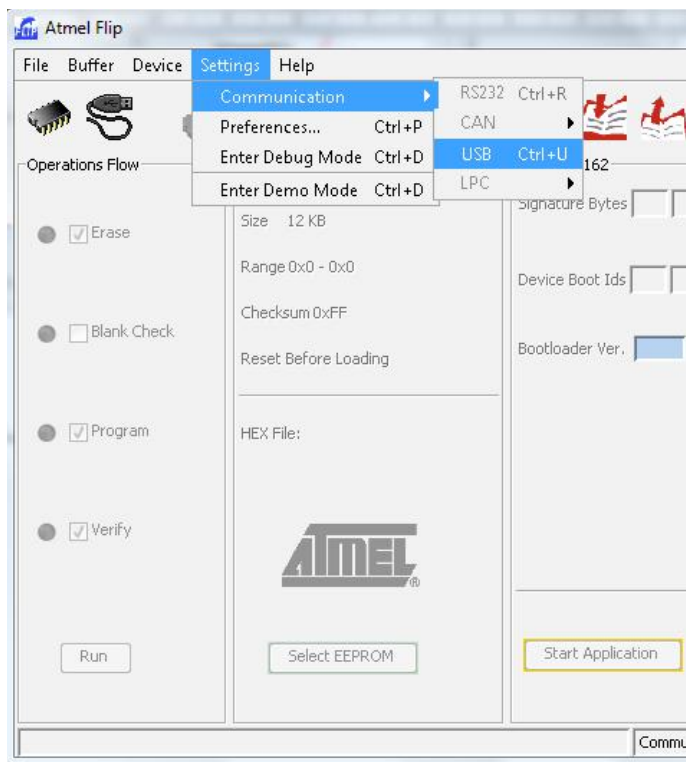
FLIP Atmel Flip

File Buffer Device Settings Help

Communication
Preferences... Ctrl+P
Enter Debug Mode Ctrl+D
Enter Demo Mode Ctrl+D

RS232 Ctrl+R
CAN
USB Ctrl+U
LPC

162

Operations Flow

Erase

Blank Check

Program

Verify

Run

Size 12 KB

Range 0x0 - 0x0

Checksum 0xFF

Reset Before Loading

HEX File:

ATMEL®

Select EEPROM

Signature Bytes

Device Boot Ids

Bootloader Ver.

Start Application

Commu